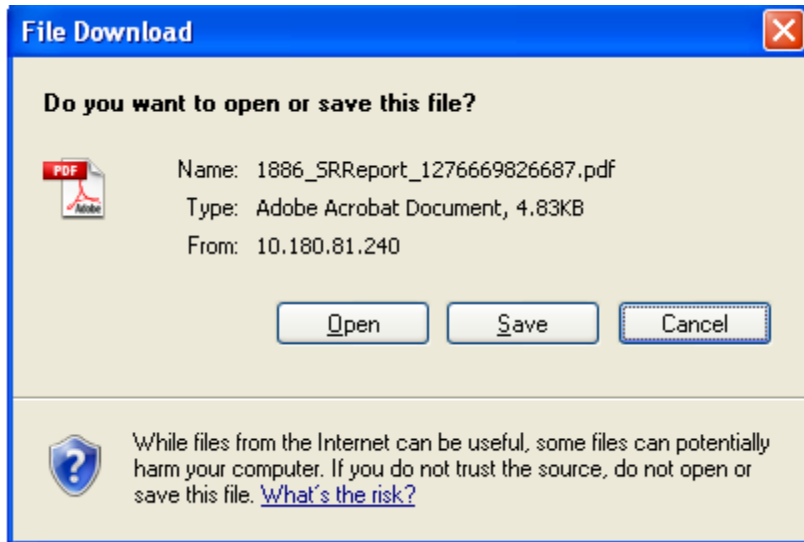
File Download

Do you want to open or save this file?

PDF

Adobe

Name: 1886_SRReport_1276669826687.pdf

Type: Adobe Acrobat Document, 4.83KB

From: 10.180.81.240

Open

Save

Cancel

While files from the Internet can be useful, some files can potentially harm your computer. If you do not trust the source, do not open or save this file. What´s the risk?